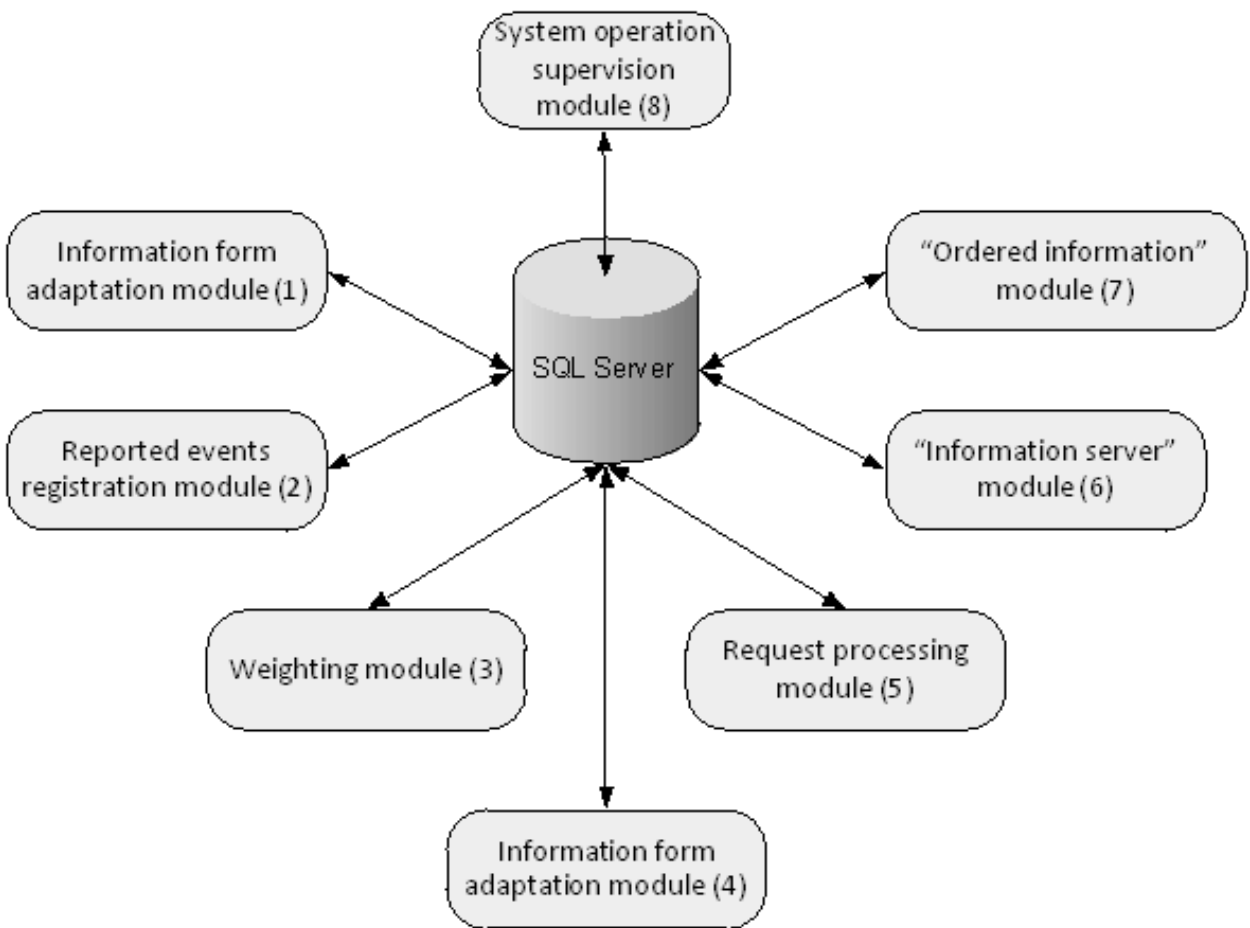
System operation supervision module (8)

Information form adaptation module (1)

"Ordered information" module (7)

SQL Server

Reported events registration module (2)

"Information server" module (6)

Weighting module (3)

Request processing module (5)

Information form adaptation module (4)